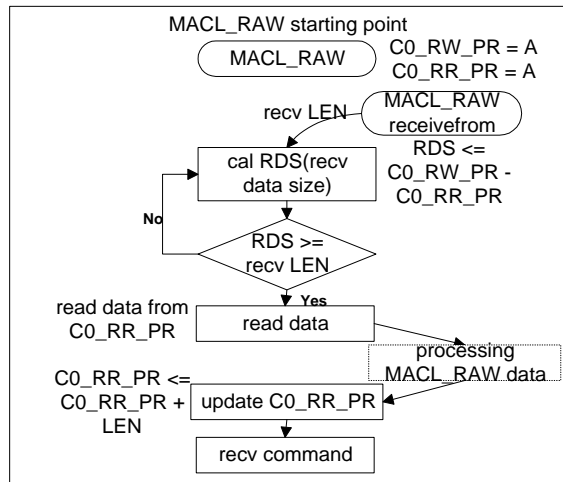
MACL_RAW starting point

MACL_RAW

C0_RW_PR = A
C0_RR_PR = A

recv LEN

MACL_RAW receivefrom

cal RDS(recv data size)

RDS <= C0_RW_PR - C0_RR_PR

No

RDS >= recv LEN

Yes

read data from C0_RR_PR

read data

processing MACL_RAW data

C0_RR_PR <= C0_RR_PR + LEN

update C0_RR_PR

recv command